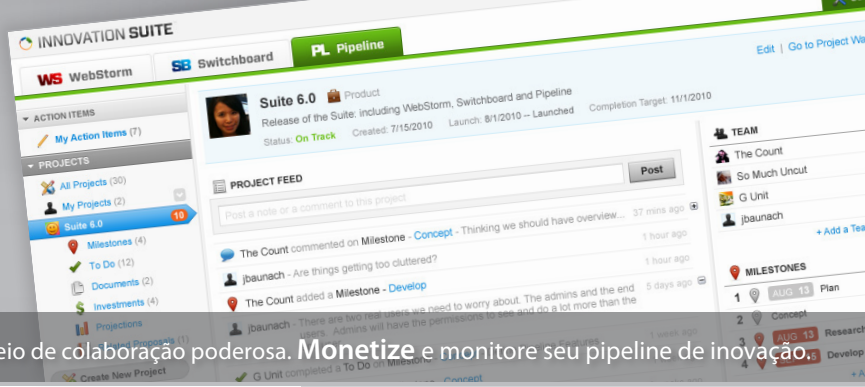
INNOVATION SUITE

WS WebStorm
SB Switchboard
PL Pipeline

Edit | Go to Project Wa

ACTION ITEMS
My Action Items (7)

PROJECTS
All Projects (30)
My Projects (2)
Suite 6.0 10
Milestones (4)
To Do (12)
Documents (2)
Investments (4)
Projections
Create New Project

Suite 6.0 Product
Release of the Suite: including WebStorm, Switchboard and Pipeline
Status: On Track Created: 7/15/2010 Launch: 8/1/2010 -- Launched Completion Target: 11/1/2010

PROJECT FEED
Post
Post a note or a comment to this project

The Count commented on Milestone - Concept - Thinking we should have overview... 37 mins ago
jbaunach - Are things getting too cluttered? 1 hour ago
The Count added a Milestone - Develop 5 days ago
jbaunach - There are two real users we need to worry about. The admins and the end users. Admins will have the permissions to see and do a lot more than the
G Unit completed a To Do on Milestone - Concept

TEAM
The Count
So Much Uncut
G Unit
jbaunach
+ Add a Tea

MILESTONES
1 AUG 13 Plan
2 Concept
3 AUG 13 Research
4 AUG 13 Develop

eio de colaboração poderosa. Monetize e monitore seu pipeline de inovação.